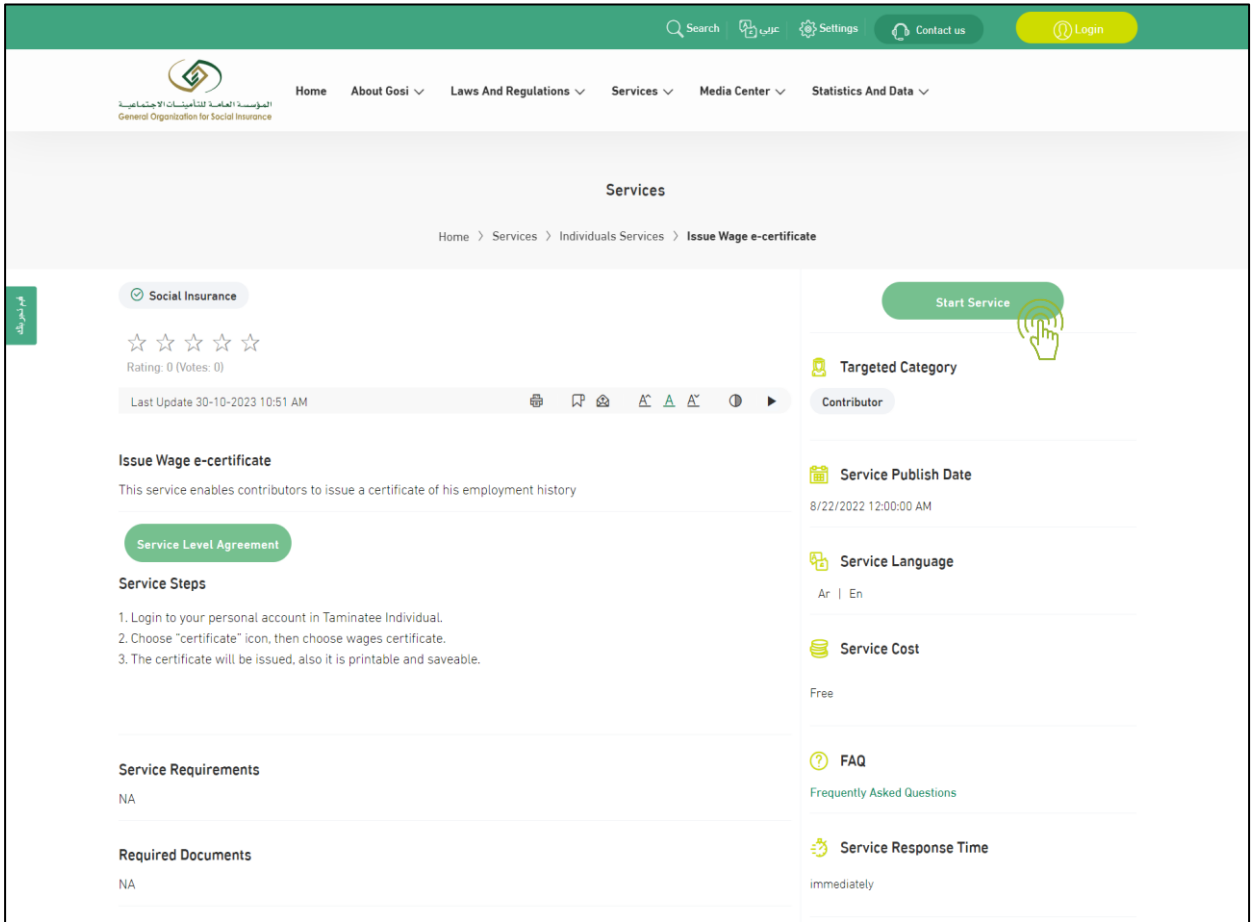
Search عربي Settings Contact us Login

المؤسسة العامة للتأمينات الاجتماعية
General Organization for Social Insurance

Home About Gosi Laws And Regulations Services Media Center Statistics And Data

Services

Home > Services > Individuals Services > Issue Wage e-certificate

Social Insurance

☆☆☆☆☆
Rating: 0 (Votes: 0)

Last Update 30-10-2023 10:51 AM

A A A

Issue Wage e-certificate

This service enables contributors to issue a certificate of his employment history

Service Level Agreement

Service Steps

1. Login to your personal account in Taminatee Individual.
2. Choose "certificate" icon, then choose wages certificate.
3. The certificate will be issued, also it is printable and saveable.

Service Requirements
NA

Required Documents
NA

Start Service

Targeted Category
Contributor

Service Publish Date
8/22/2022 12:00:00 AM

Service Language
Ar | En

Service Cost
Free

FAQ
Frequently Asked Questions

Service Response Time
immediately